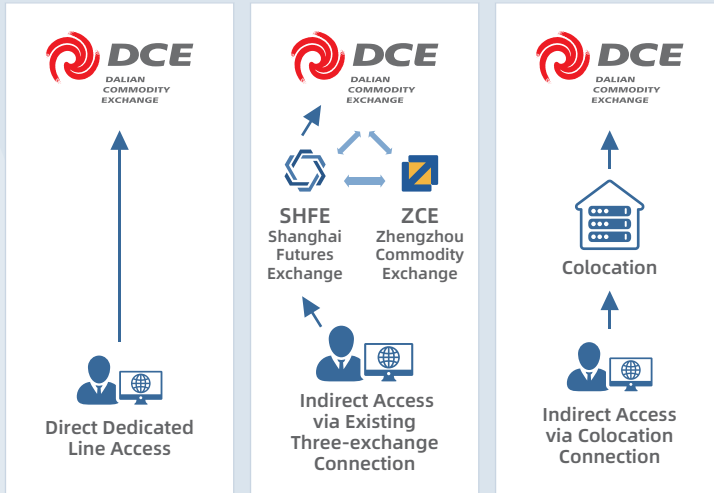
DCE
DALIAN COMMODITY EXCHANGE

Direct Dedicated Line Access

DCE
DALIAN COMMODITY EXCHANGE

SHFE
Shanghai Futures Exchange

ZCE
Zhengzhou Commodity Exchange

Indirect Access via Existing Three-exchange Connection

DCE
DALIAN COMMODITY EXCHANGE

Colocation

Indirect Access via Colocation Connection